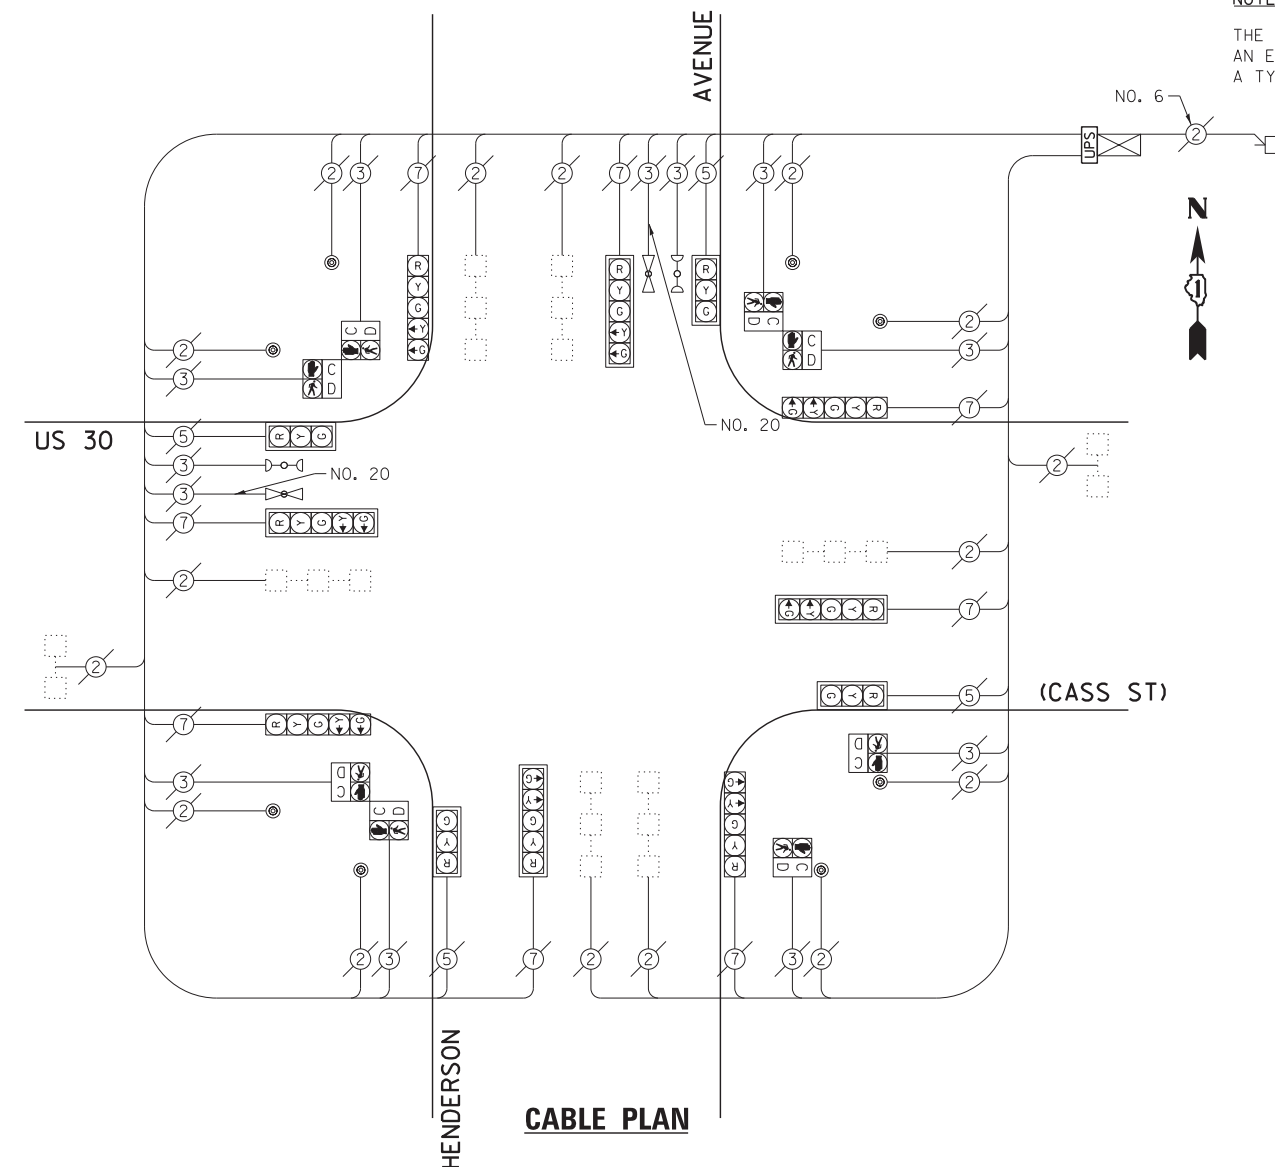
NOTE

THE
AN E
A TY

NO. 6
2
UPS

N

AVENUE

2 3 7 2 2 7 3 3 5 3 2

R
Y
G
Y
G

C D
C D

R
Y
G
Y
G

R
Y
G

C
D

C
D

2
3
7

NO. 20

2
3

C
D

US 30

5
3
3
7
2

R Y G

NO. 20

R Y G Y G

2

2

2
7

R Y G Y G

5
(CASS ST)

R Y G

3
2

C D

7
3
2

R Y G Y G

C D

C D

G
Y
R

G
Y
G
Y
R

G
Y
G
Y
R

C D

2 3 5 7 2 2 7 3 2

HENDERSON

CABLE PLAN